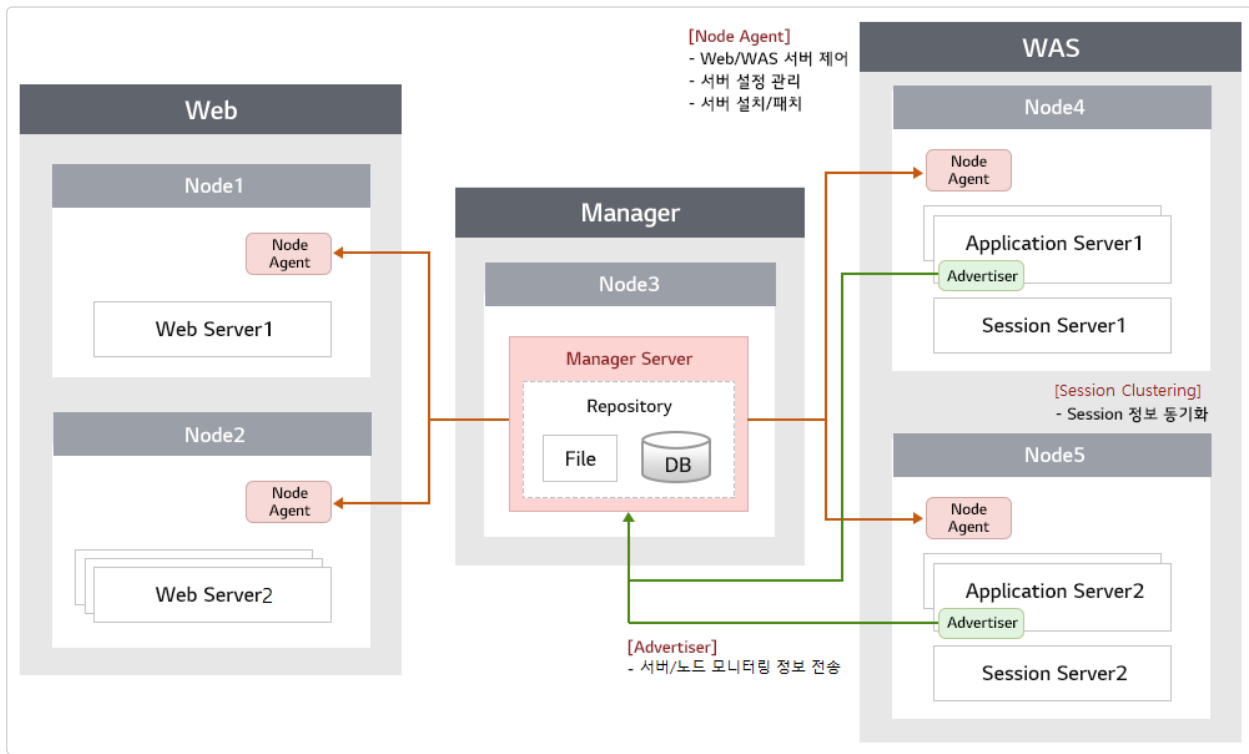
[Node Agent]
- Web/WAS 서버 제어
- 서버 설정 관리
- 서버 설치/패치

WAS

Node4

Node Agent

Application Server1

Advertiser

Session Server1

[Session Clustering]
- Session 정보 동기화

Node5

Node Agent

Application Server2

Advertiser

Session Server2

Web

Node1

Node Agent

Web Server1

Node2

Node Agent

Web Server2

Manager

Node3

Manager Server

Repository

File

DB

[Advertiser]
- 서버/노드 모니터링 정보 전송